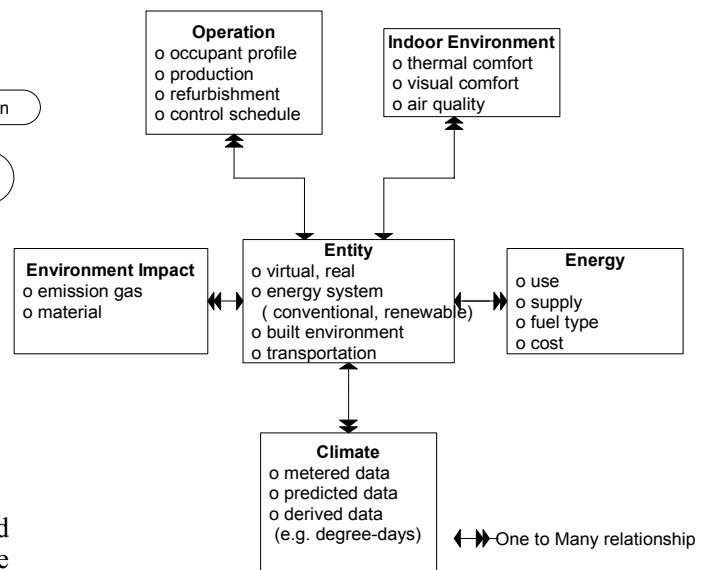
n

Operation
o occupant profile
o production
o refurbishment
o control schedule

Indoor Environment
o thermal comfort
o visual comfort
o air quality

Environment Impact
o emission gas
o material

Entity
o virtual, real
o energy system
( conventional, renewable)
o built environment
o transportation

Energy
o use
o supply
o fuel type
o cost

Climate
o metered data
o predicted data
o derived data
(e.g. degree-days)

One to Many relationship

d
e